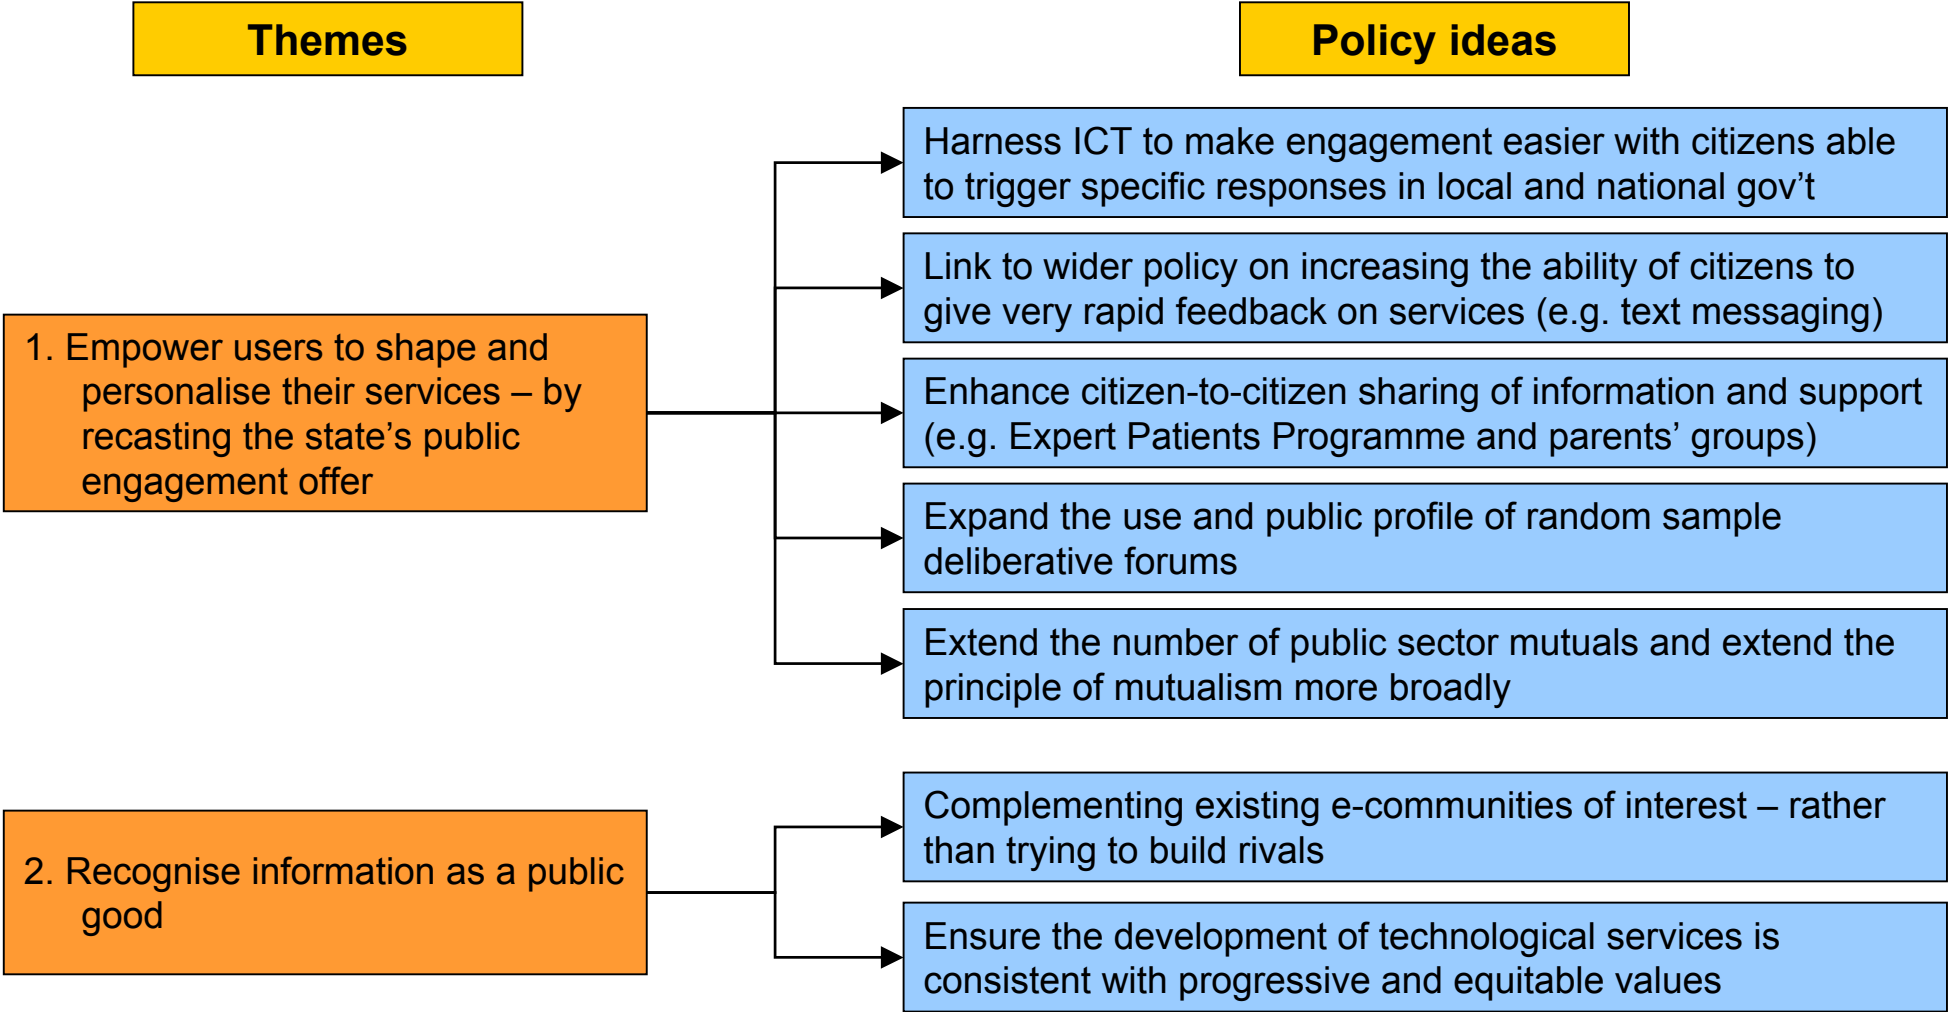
Themes

Policy ideas

1. Empower users to shape and personalise their services – by recasting the state's public engagement offer

Harness ICT to make engagement easier with citizens able to trigger specific responses in local and national gov't

Link to wider policy on increasing the ability of citizens to give very rapid feedback on services (e.g. text messaging)

Enhance citizen-to-citizen sharing of information and support (e.g. Expert Patients Programme and parents' groups)

Expand the use and public profile of random sample deliberative forums

Extend the number of public sector mutuals and extend the principle of mutualism more broadly

2. Recognise information as a public good

Complementing existing e-communities of interest – rather than trying to build rivals

Ensure the development of technological services is consistent with progressive and equitable values